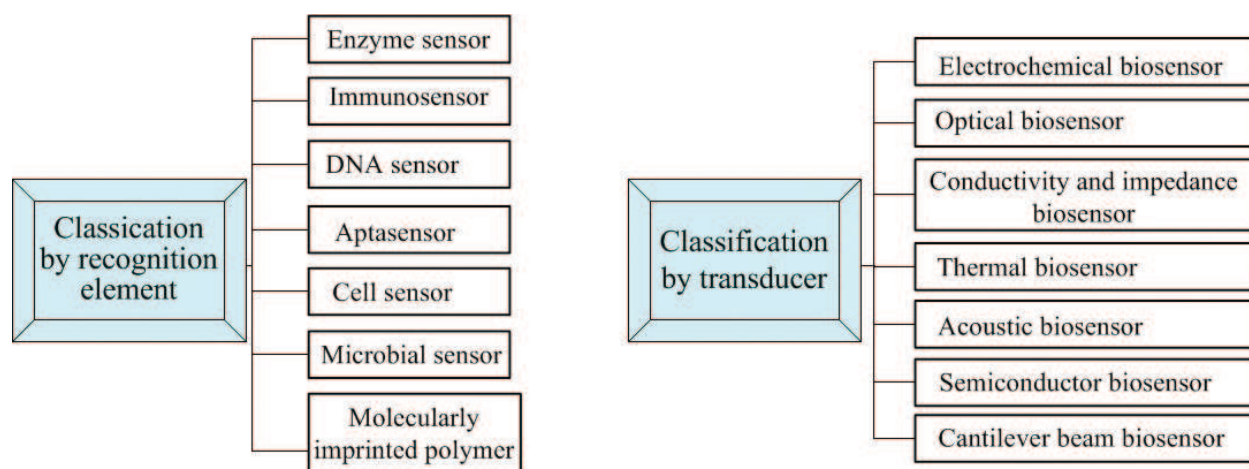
Classication by recognition element

Enzyme sensor

Immunosensor

DNA sensor

Aptasensor

Cell sensor

Microbial sensor

Molecularly imprinted polymer

Classification by transducer

Electrochemical biosensor

Optical biosensor

Conductivity and impedance biosensor

Thermal biosensor

Acoustic biosensor

Semiconductor biosensor

Cantilever beam biosensor